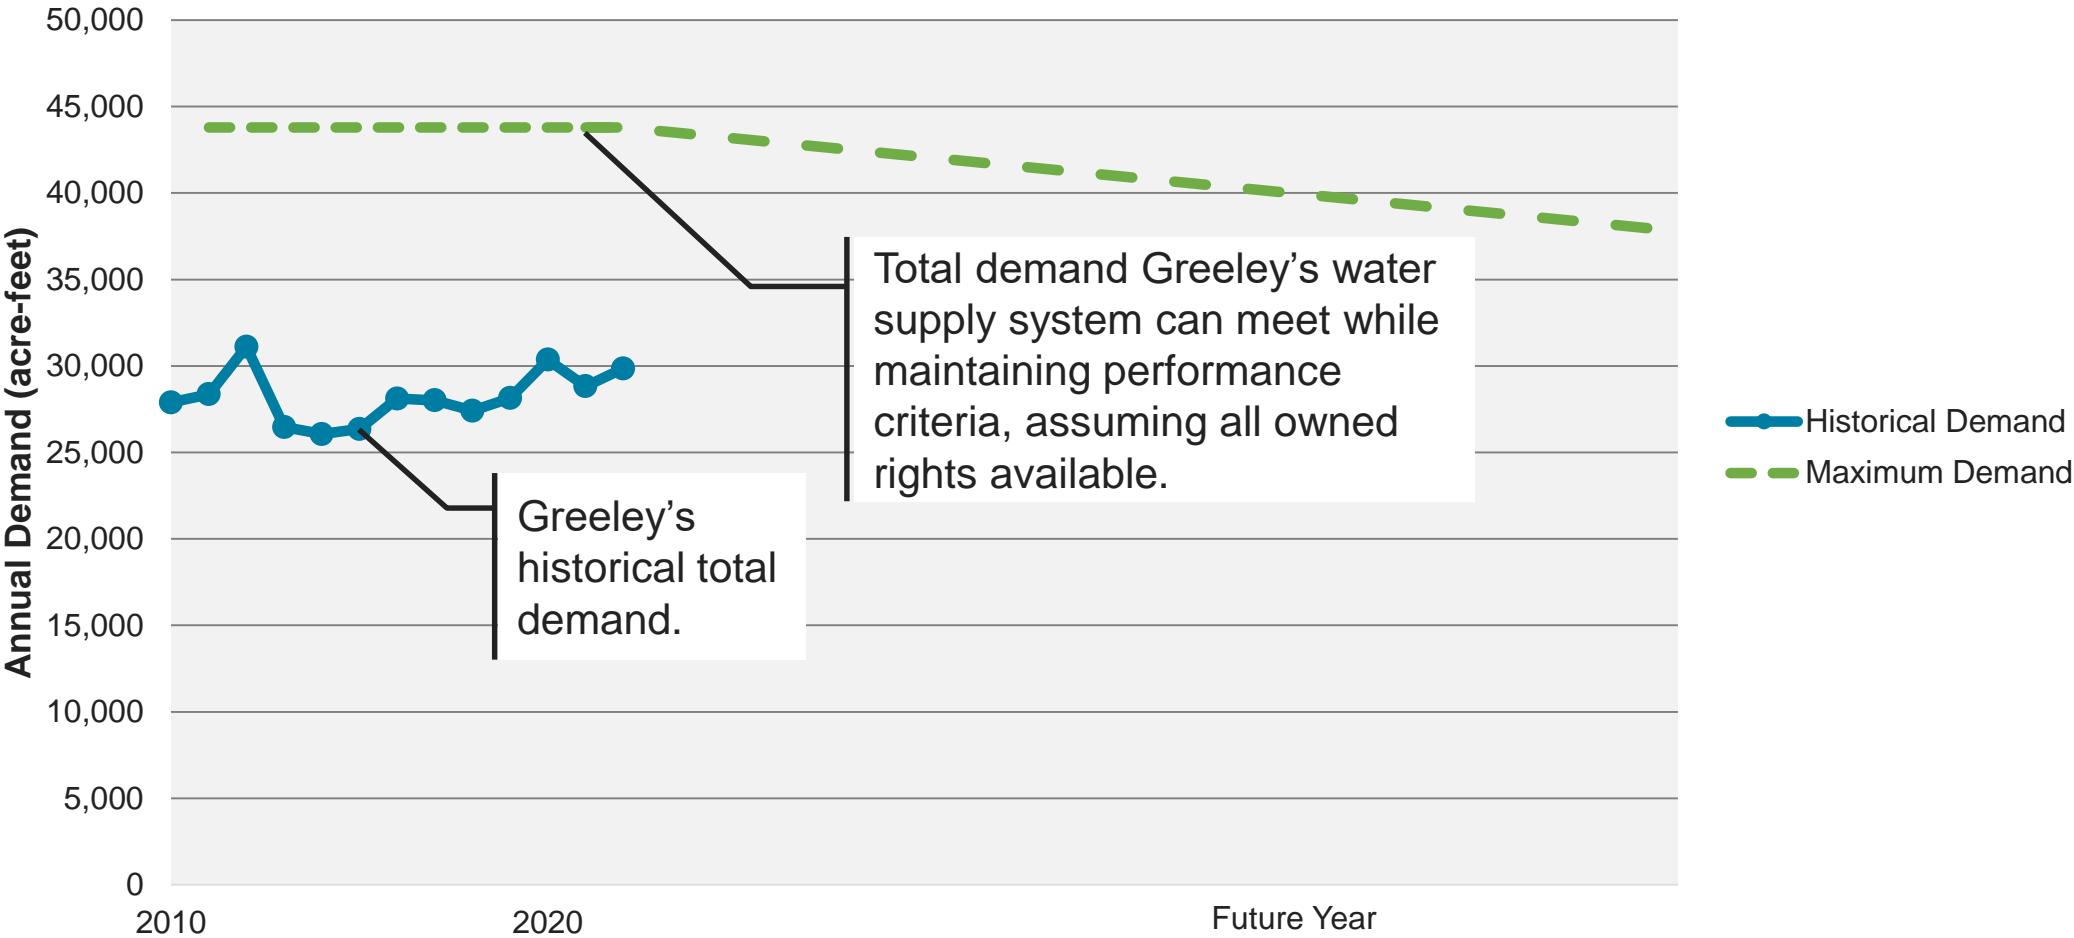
Annual Demand (acre-feet)

50,000
45,000
40,000
35,000
30,000
25,000
20,000
15,000
10,000
5,000
0

2010
2020
Future Year

Total demand Greeley's water supply system can meet while maintaining performance criteria, assuming all owned rights available.

Greeley's historical total demand.

Historical Demand
Maximum Demand